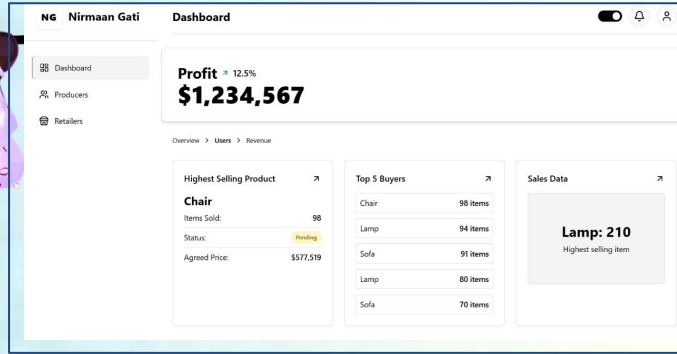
NG Nirmaan Gati

Dashboard

Dashboard

Producers

Retailers

Profit ↗ 12.5%

$1,234,567

Overview > Users > Revenue

Highest Selling Product ↗

Chair

Items Sold: 98

Status: Pending

Agreed Price: $577,519

Top 5 Buyers ↗

| Chair | 98 items |
|---|---|
| Lamp | 94 items |
| Sofa | 91 items |
| Lamp | 80 items |
| Sofa | 70 items |

Sales Data ↗

Lamp: 210

Highest selling item